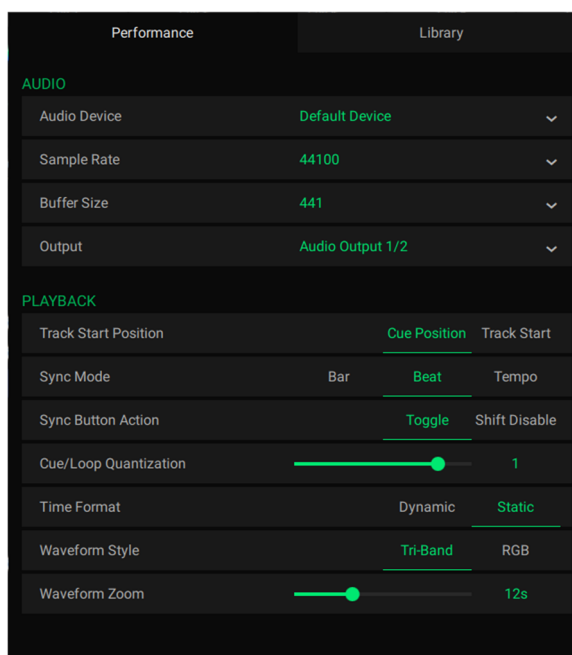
Performance
Library

AUDIO

Audio Device
Default Device

Sample Rate
44100

Buffer Size
441

Output
Audio Output 1/2

PLAYBACK

Track Start Position
Cue Position
Track Start

Sync Mode
Bar
Beat
Tempo

Sync Button Action
Toggle
Shift Disable

Cue/Loop Quantization
1

Time Format
Dynamic
Static

Waveform Style
Tri-Band
RGB

Waveform Zoom
12s